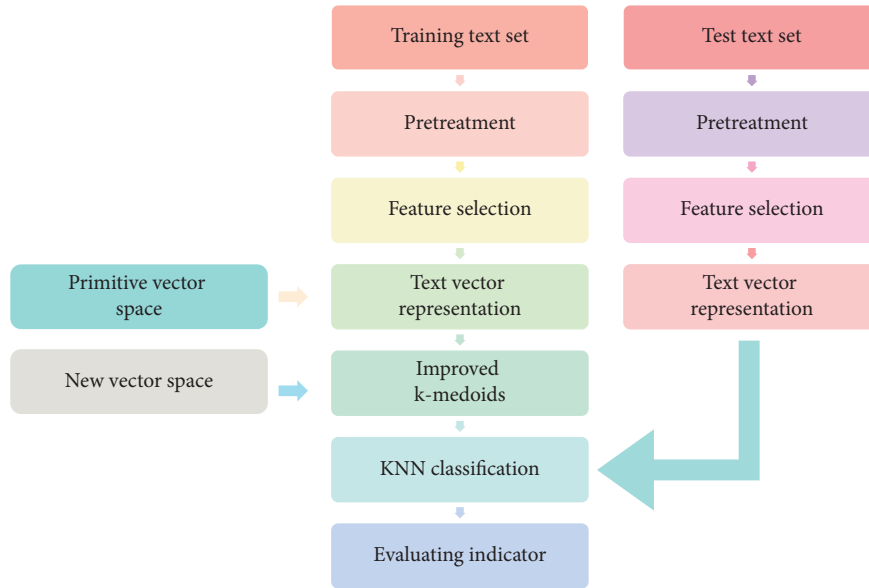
Training text set

Test text set

Pretreatment

Pretreatment

Feature selection

Feature selection

Primitive vector space

Text vector representation

Text vector representation

New vector space

Improved k-medoids

KNN classification

Evaluating indicator